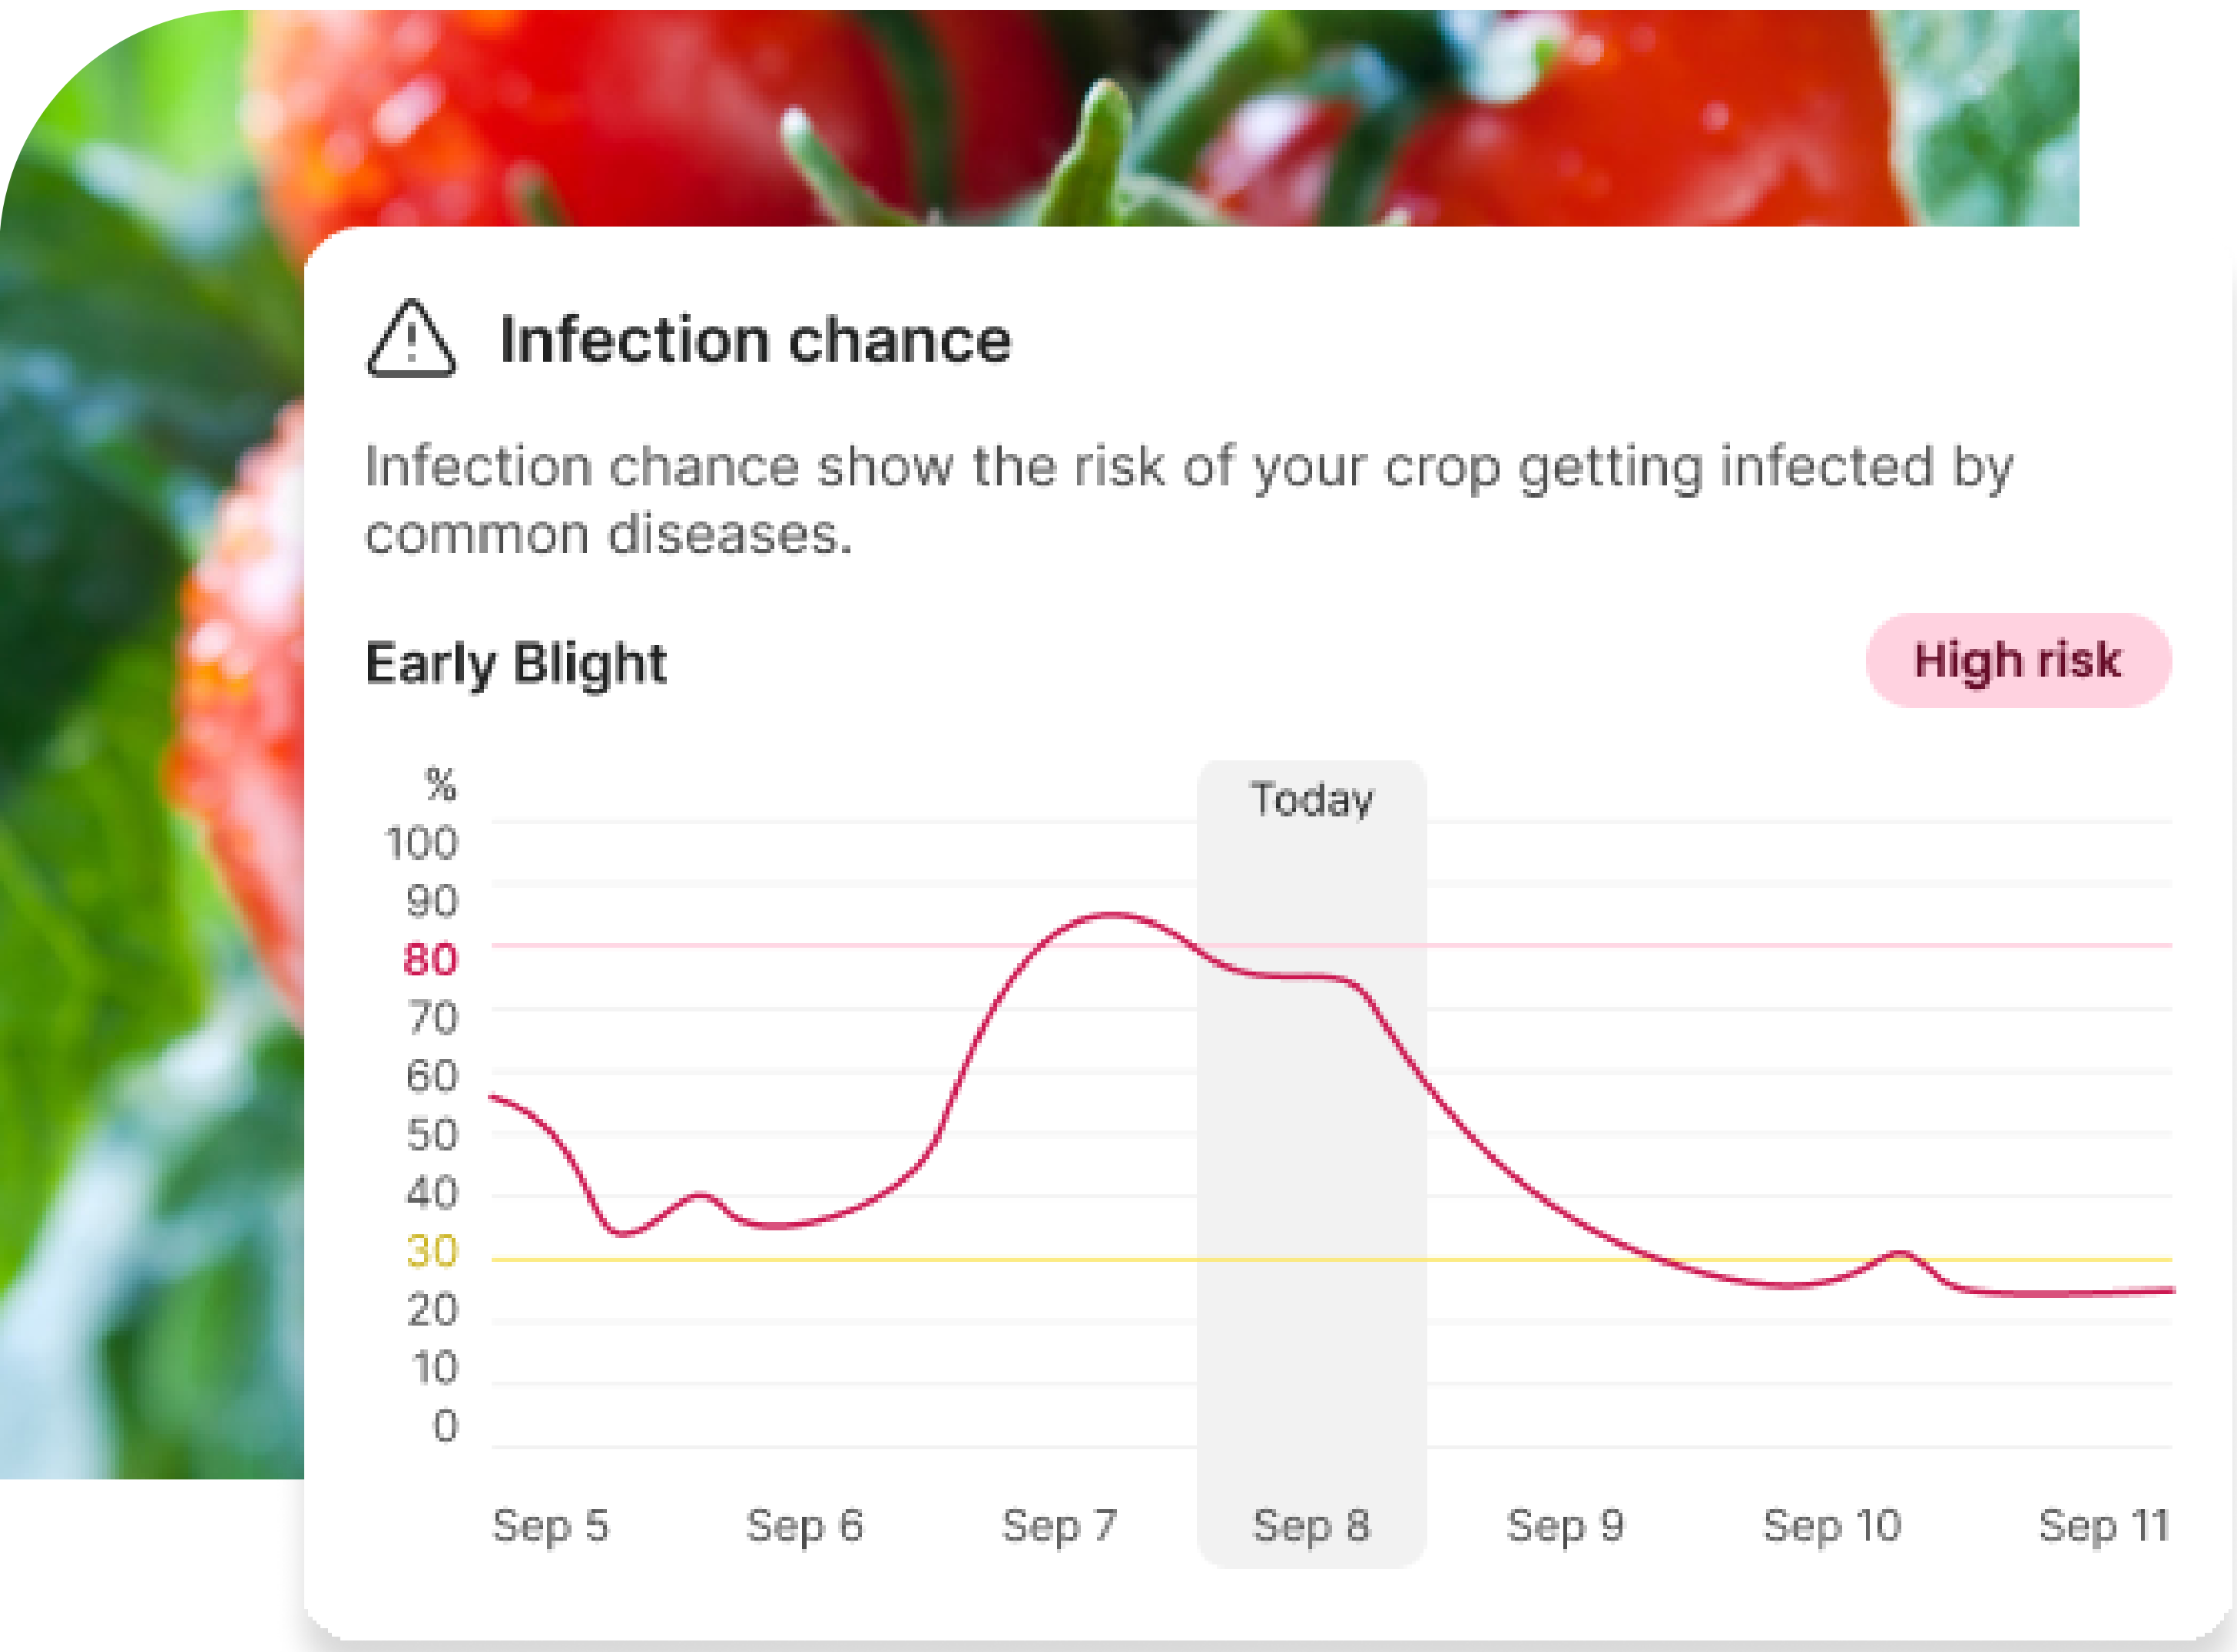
Infection chance

Infection chance show the risk of your crop getting infected by common diseases.

Early Blight

High risk

%
100
90
80
70
60
50
40
30
20
10
0

Today

Sep 5 Sep 6 Sep 7 Sep 8 Sep 9 Sep 10 Sep 11